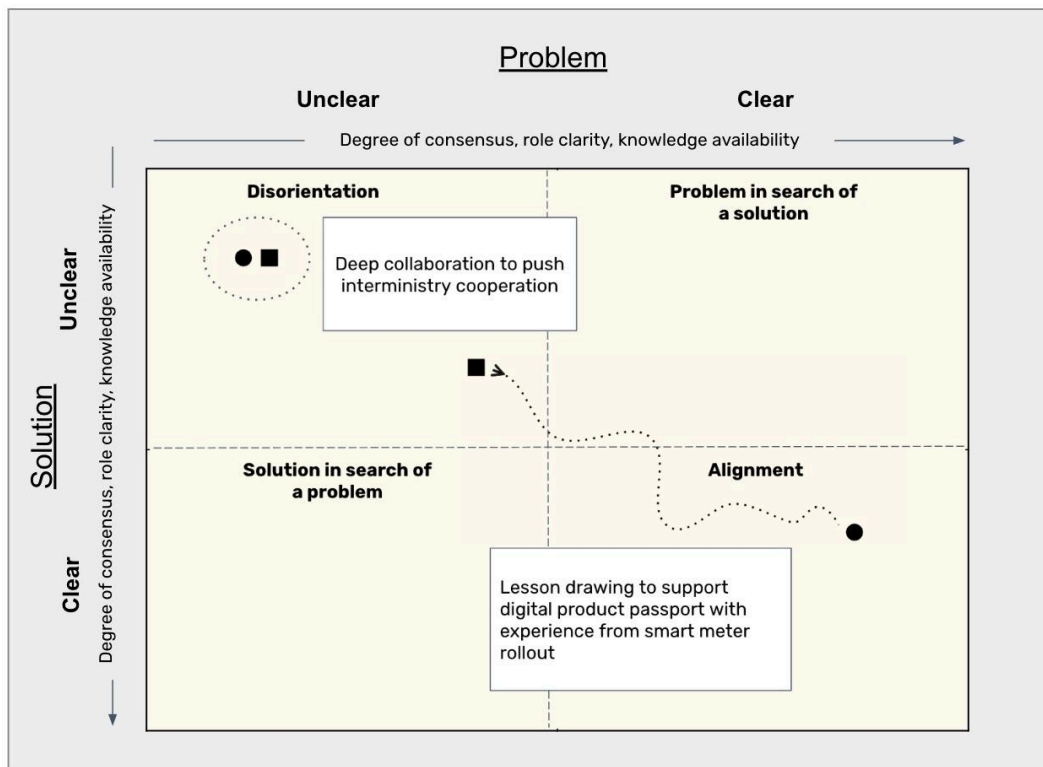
Problem

Unclear

Clear

Degree of consensus, role clarity, knowledge availability

Solution

Unclear

Clear

Degree of consensus, role clarity, knowledge availability

Disorientation

Problem in search of a solution

Deep collaboration to push interministry cooperation

Solution in search of a problem

Alignment

Lesson drawing to support digital product passport with experience from smart meter rollout